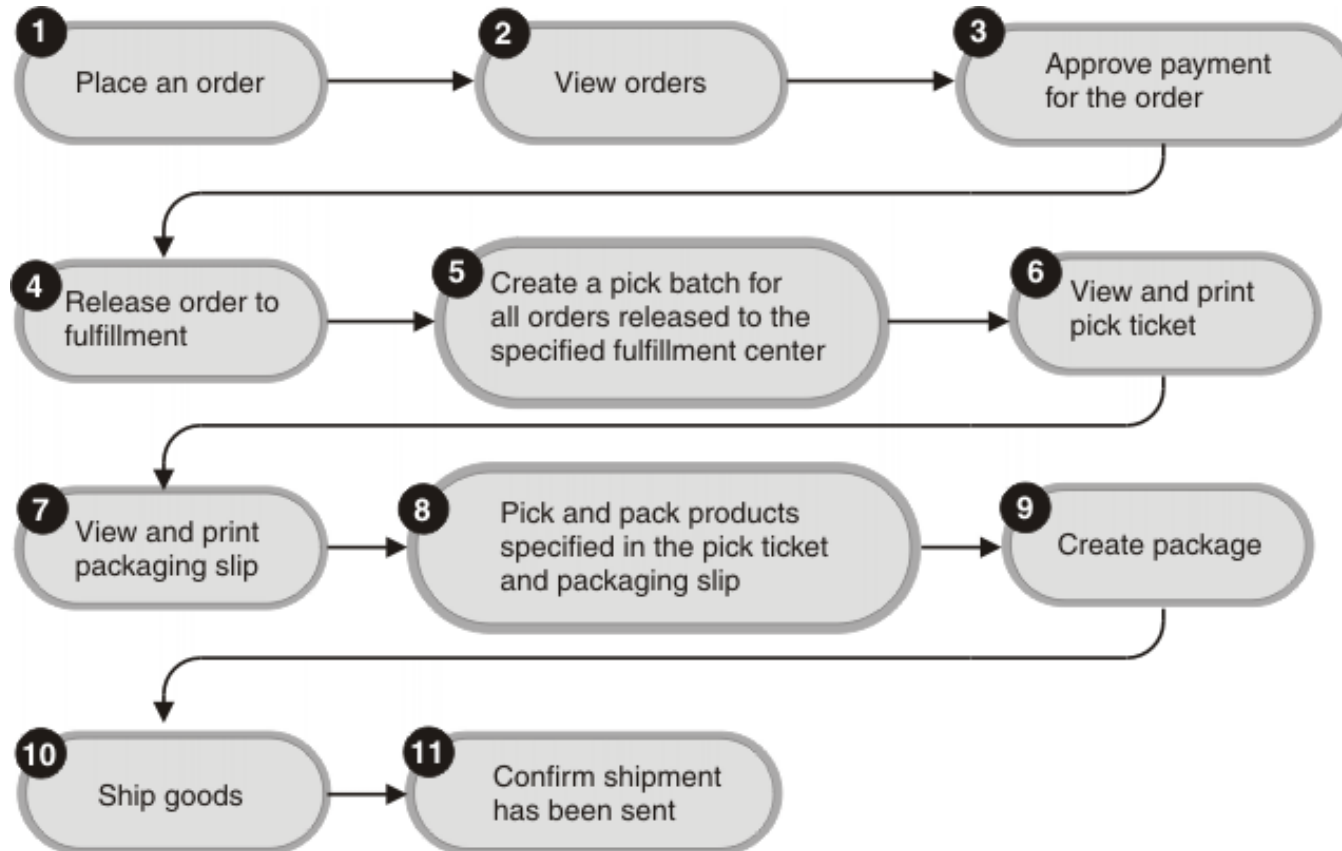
1
Place an order

2
View orders

3
Approve payment for the order

4
Release order to fulfillment

5
Create a pick batch for all orders released to the specified fulfillment center

6
View and print pick ticket

7
View and print packaging slip

8
Pick and pack products specified in the pick ticket and packaging slip

9
Create package

10
Ship goods

11
Confirm shipment has been sent